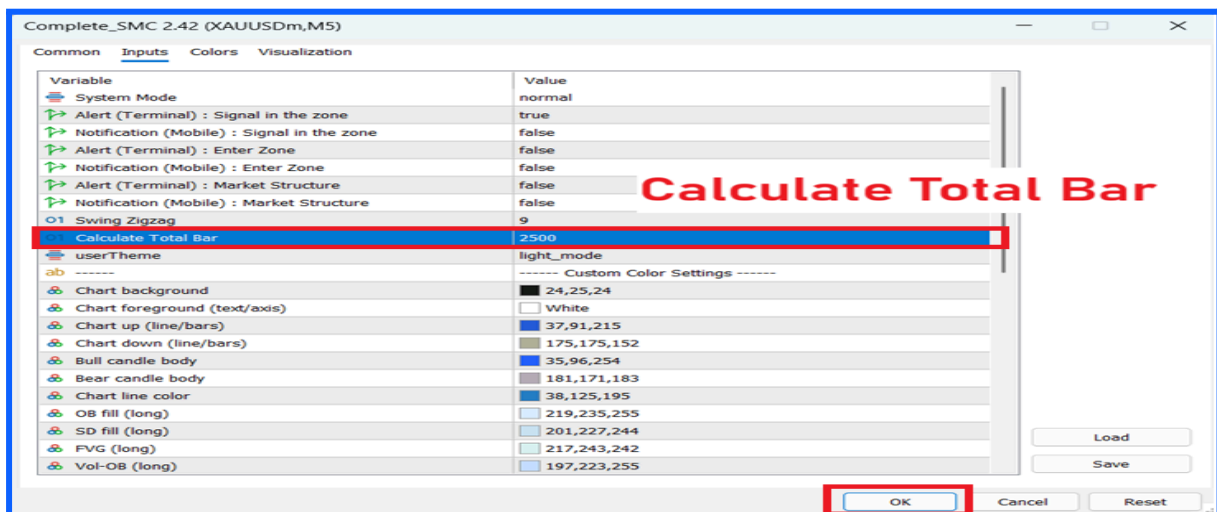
Complete_SMC 2.42 (XAUUSDm,M5)

Common Inputs Colors Visualization

| Variable | Value |
|---|---|
| System Mode | normal |
| Alert (Terminal) : Signal in the zone | true |
| Notification (Mobile) : Signal in the zone | false |
| Alert (Terminal) : Enter Zone | false |
| Notification (Mobile) : Enter Zone | false |
| Alert (Terminal) : Market Structure | false |
| Notification (Mobile) : Market Structure | false |
| Swing Zigzag | 9 |
| Calculate Total Bar | 2500 |
| userTheme | light_mode |
| ------ | ------ Custom Color Settings ------ |
| Chart background | 24,25,24 |
| Chart foreground (text/axis) | White |
| Chart up (line/bars) | 37,91,215 |
| Chart down (line/bars) | 175,175,152 |
| Bull candle body | 35,96,254 |
| Bear candle body | 181,171,183 |
| Chart line color | 38,125,195 |
| OB fill (long) | 219,235,255 |
| SD fill (long) | 201,227,244 |
| FVG (long) | 217,243,242 |
| Vol-OB (long) | 197,223,255 |

Calculate Total Bar

Load
Save
OK Cancel Reset